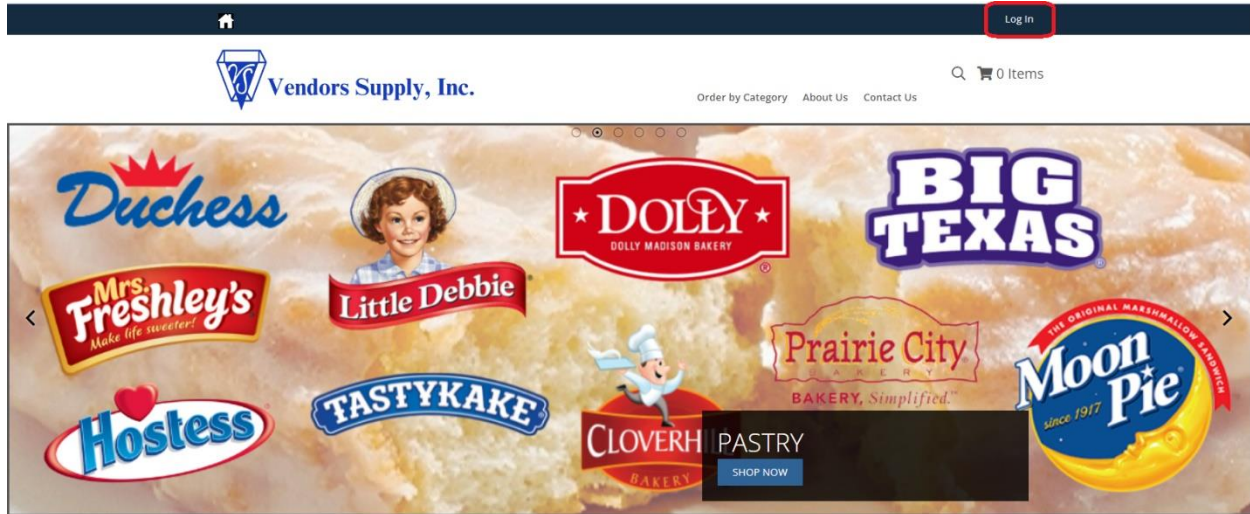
Log In

VS Vendors Supply, Inc.

Order by Category About Us Contact Us

0 Items

Duchess

Little Debbie

DOLLY
DOLLY MADISON BAKERY

BIG TEXAS

Mrs. Freshley's
Make life sweeter!

Prairie City
BAKERY
BAKERY, Simplified.

THE ORIGINAL MARSHMALLOW SANDWICH
Moon Pie
since 1917

Hostess

TASTYKAKE

CLOVERH
BAKERY

PASTRY
SHOP NOW